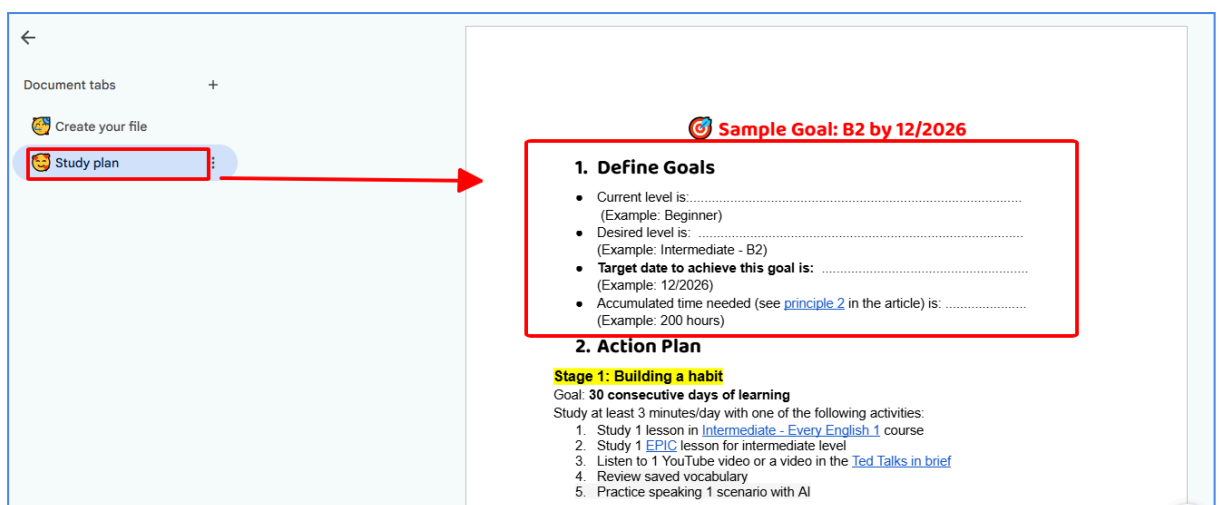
Document tabs +

Create your file

Study plan

Sample Goal: B2 by 12/2026

1. Define Goals

- Current level is:..........................................................................................
(Example: Beginner)
- Desired level is: ..........................................................................................
(Example: Intermediate - B2)
- **Target date to achieve this goal is:** ..........................................................
(Example: 12/2026)
- Accumulated time needed (see principle 2 in the article) is: ......................
(Example: 200 hours)

2. Action Plan

**Stage 1: Building a habit**

Goal: **30 consecutive days of learning**

Study at least 3 minutes/day with one of the following activities:

1. Study 1 lesson in Intermediate - Every English 1 course
2. Study 1 EPIC lesson for intermediate level
3. Listen to 1 YouTube video or a video in the Ted Talks in brief
4. Review saved vocabulary
5. Practice speaking 1 scenario with AI